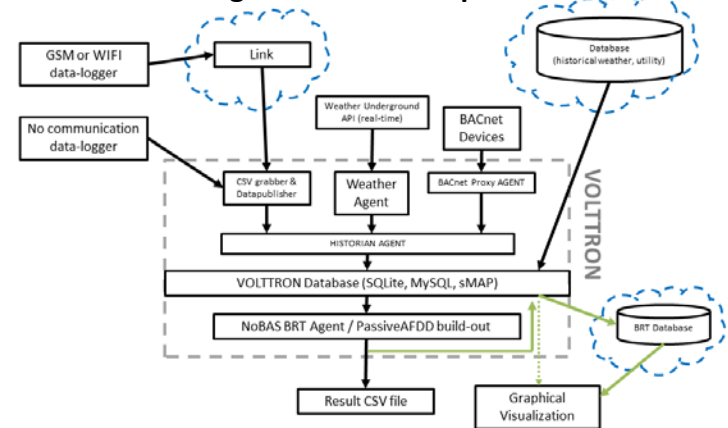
GSM or WIFI data-logger

Link

Database (historical weather, utility)

Weather Underground API (real-time)

BACnet Devices

No communication data-logger

CSV grabber & Datapublisher

Weather Agent

BACnet Proxy AGENT

VOLTTRON

HISTORIAN AGENT

VOLTTRON Database (SQLite, MySQL, sMAP)

NoBAS BRT Agent / PassiveAFDD build-out

BRT Database

Result CSV file

Graphical Visualization